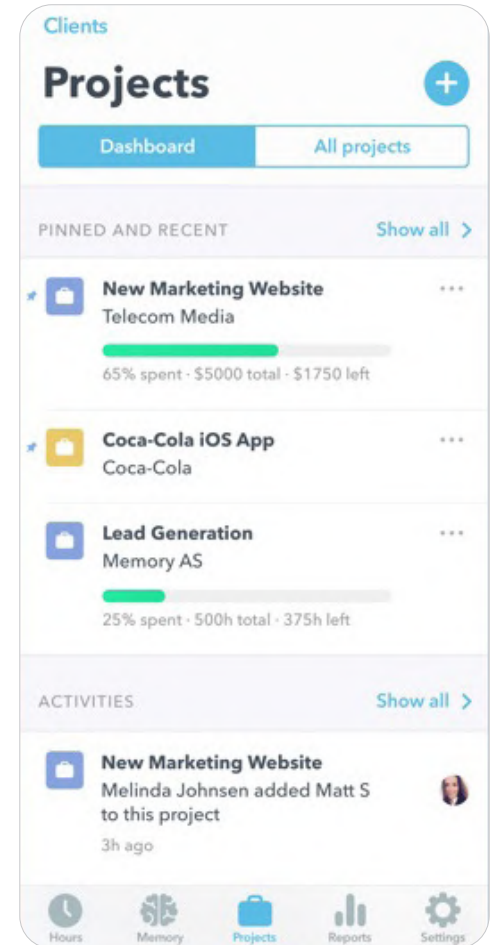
Clients

Projects

+

Dashboard

All projects

PINNED AND RECENT

Show all >

New Marketing Website

Telecom Media

65% spent · $5000 total · $1750 left

...

Coca-Cola iOS App

Coca-Cola

...

Lead Generation

Memory AS

25% spent · 500h total · 375h left

...

ACTIVITIES

Show all >

New Marketing Website

Melinda Johnsen added Matt S to this project

3h ago

Hours

Memory

Projects

Reports

Settings